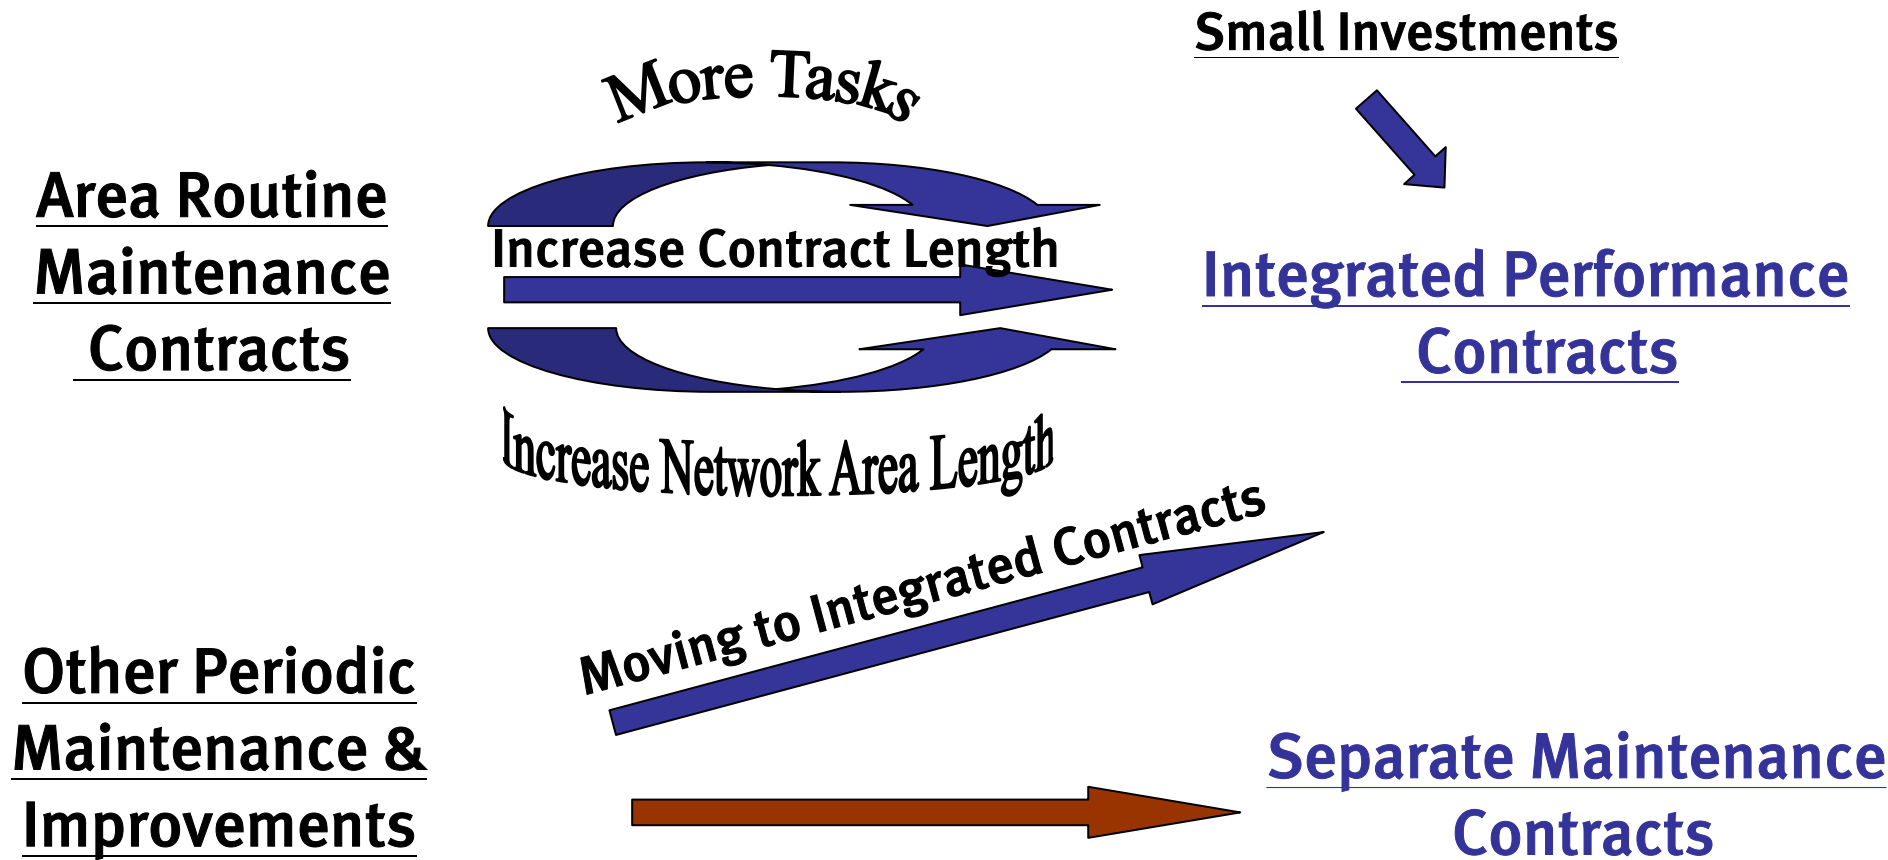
Small Investments

More Tasks

Area Routine Maintenance Contracts

Increase Contract Length

Integrated Performance Contracts

Increase Network Area Length

Moving to Integrated Contracts

Other Periodic Maintenance & Improvements

Separate Maintenance Contracts